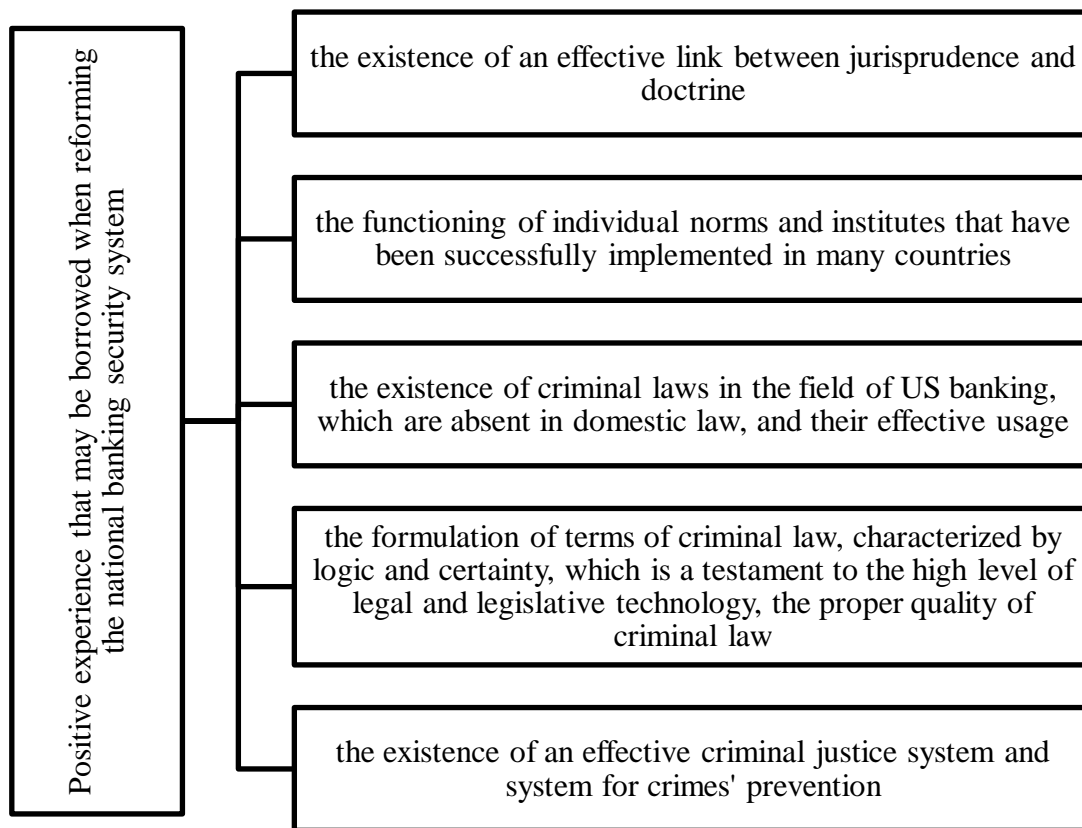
Positive experience that may be borrowed when reforming the national banking security system

the existence of an effective link between jurisprudence and doctrine

the functioning of individual norms and institutes that have been successfully implemented in many countries

the existence of criminal laws in the field of US banking, which are absent in domestic law, and their effective usage

the formulation of terms of criminal law, characterized by logic and certainty, which is a testament to the high level of legal and legislative technology, the proper quality of criminal law

the existence of an effective criminal justice system and system for crimes' prevention